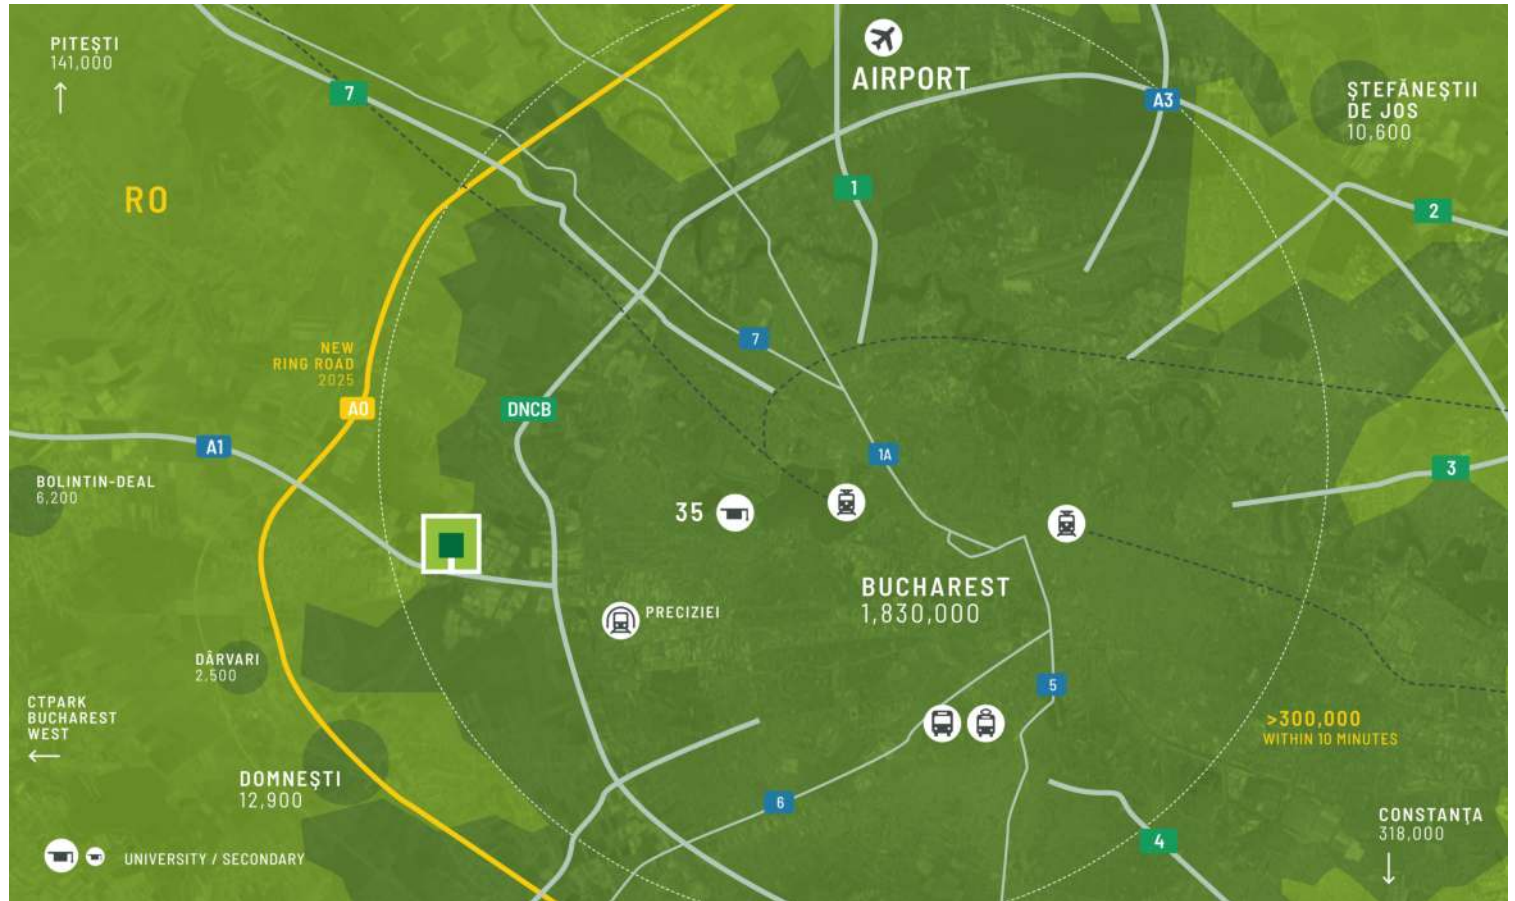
PITEȘTI
141,000

AIRPORT

ȘTEFĂNEȘTII DE JOS
10,600

7

A3

1

2

RO

NEW RING ROAD 2025

7

A0

DNCB

1A

A1

3

BOLINTIN-DEAL
6,200

35

BUCHAREST
1,830,000

PRECIZIEI

DĂRVARI
2,500

5

CTPARK BUCHAREST WEST

>300,000
WITHIN 10 MINUTES

DOMNEȘTI
12,900

6

4

CONSTANȚA
318,000

UNIVERSITY / SECONDARY